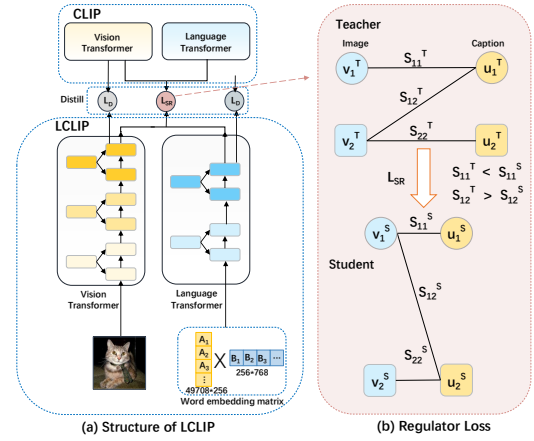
CLIP

Vision Transformer

Language Transformer

Distill

$L_D$

$L_{SR}$

$L_D$

LCLIP

Vision Transformer

Language Transformer

$A_1$
$A_2$
$A_3$
⋮

X

$B_1$ $B_2$ $B_3$ ⋯

256*768

49708*256

Word embedding matrix

(a) Structure of LCLIP

Teacher

Image

Caption

$v_1^T$

$S_{11}^T$

$u_1^T$

$S_{12}^T$

$v_2^T$

$S_{22}^T$

$u_2^T$

$L_{SR}$

$S_{11}^T < S_{11}^S$

$S_{12}^T > S_{12}^S$

$v_1^S$

$S_{11}^S$

$u_1^S$

Student

$S_{12}^S$

$S_{22}^S$

$v_2^S$

$u_2^S$

(b) Regulator Loss